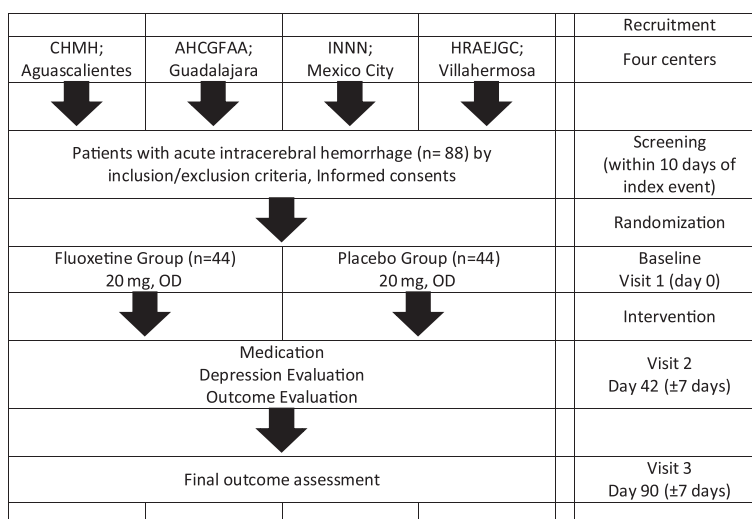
Recruitment

CHMH; Aguascalientes

AHCGFAA; Guadalajara

INNN; Mexico City

HRAEJGC; Villahermosa

Four centers

Patients with acute intracerebral hemorrhage (n= 88) by inclusion/exclusion criteria, Informed consents

Screening (within 10 days of index event)

Randomization

Fluoxetine Group (n=44) 20 mg, OD

Placebo Group (n=44) 20 mg, OD

Baseline Visit 1 (day 0)

Intervention

Medication
Depression Evaluation
Outcome Evaluation

Visit 2 Day 42 (±7 days)

Final outcome assessment

Visit 3 Day 90 (±7 days)